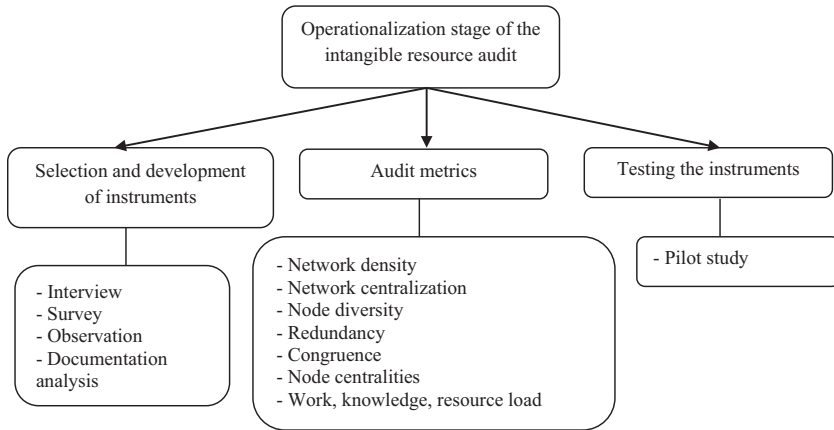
Operationalization stage of the intangible resource audit

Selection and development of instruments

- Interview
- Survey
- Observation
- Documentation analysis

Audit metrics

- Network density
- Network centralization
- Node diversity
- Redundancy
- Congruence
- Node centralities
- Work, knowledge, resource load

Testing the instruments

- Pilot study